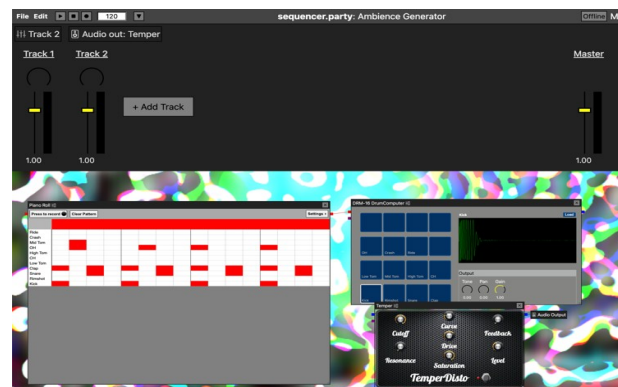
File Edit 120 sequencer.party: Ambience Generator Offline M

Track 2 Audio out: Temper

Track 1 Track 2 Master

+ Add Track

1.00 1.00 1.00

Piano Roll

Press to record Clear Pattern Settings

Ride
Crash
Mid Tom
CH
High Tom
OH
Low Tom
Clap
Snare
Rimshot
Kick

DRM-16 DrumComputer

Kick Load

Rim Crash Ride

Low Tom Mid Tom High Tom Clap

Output

Tone Pan Gain

Temper

Audio Output

Cutoff Curve Feedback

Drive

Resonance Level

Saturation

TemperDisto